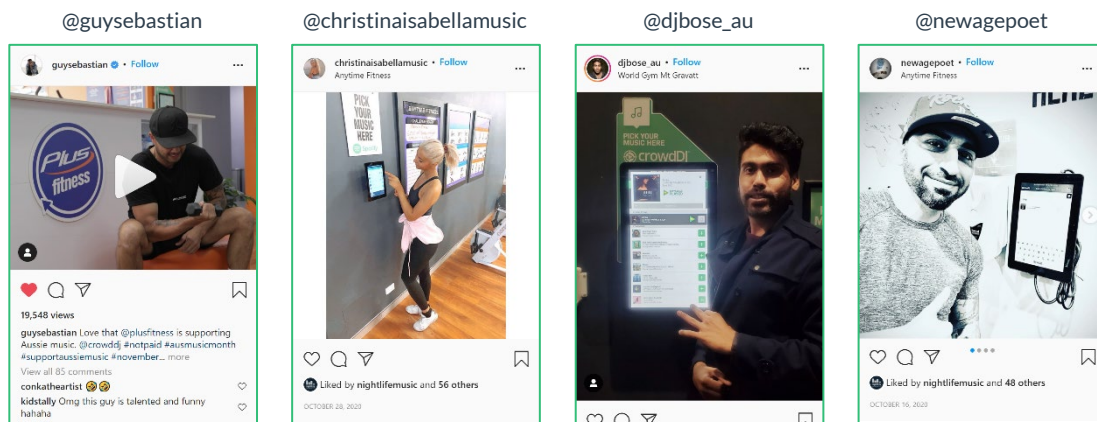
@guysebastian

guysebastian • Follow

Plus fitness

19,548 views

guysebastian Love that @plusfitness is supporting Aussie music. @crowddj #notpaid #ausmusicmonth #supportaussiemusic #november... more

View all 85 comments

conkatheartist 😂😂

kidstally Omg this guy is talented and funny hahaha

@christinaisabellamusic

christinaisabellamusic • Follow
Anytime Fitness

PICK YOUR MUSIC HERE

Liked by nightlifemusic and 56 others

OCTOBER 28, 2020

@djbose_au

djbose_au • Follow
World Gym Mt Gravatt

PICK YOUR MUSIC HERE

crowdDJ

@newagepoet

newagepoet • Follow
Anytime Fitness

Liked by nightlifemusic and 48 others

OCTOBER 16, 2020